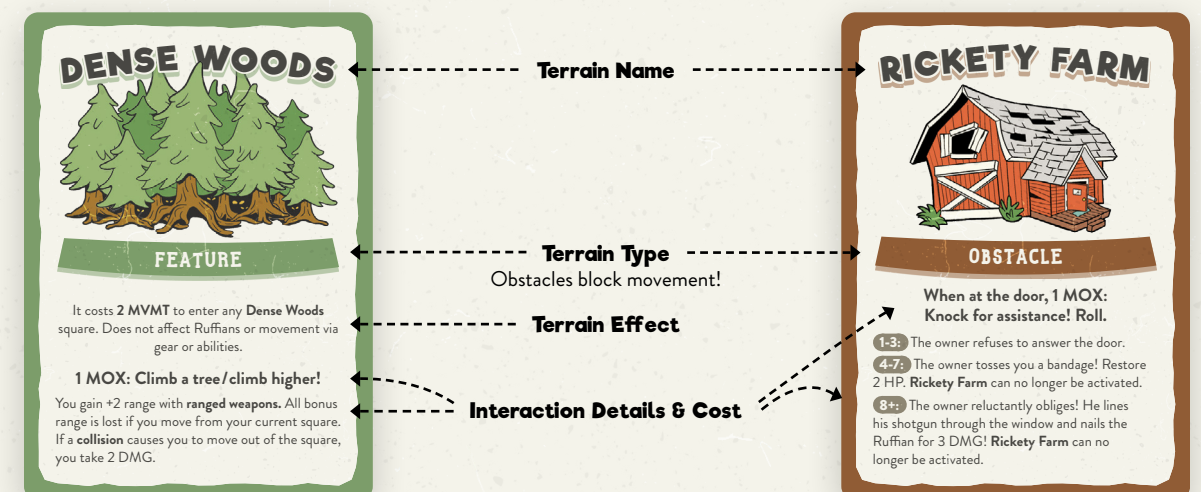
DENSE WOODS

FEATURE

It costs **2 MVMT** to enter any **Dense Woods** square. Does not affect Ruffians or movement via gear or abilities.

**1 MOX: Climb a tree/climb higher!**

You gain +2 range with **ranged weapons.** All bonus range is lost if you move from your current square. If a **collision** causes you to move out of the square, you take 2 DMG.

Terrain Name

Terrain Type

Obstacles block movement!

Terrain Effect

Interaction Details & Cost

RICKETY FARM

OBSTACLE

**When at the door, 1 MOX: Knock for assistance! Roll.**

1-3: The owner refuses to answer the door.

4-7: The owner tosses you a bandage! Restore 2 HP. **Rickety Farm** can no longer be activated.

8+: The owner reluctantly obliges! He lines his shotgun through the window and nails the Ruffian for 3 DMG! **Rickety Farm** can no longer be activated.